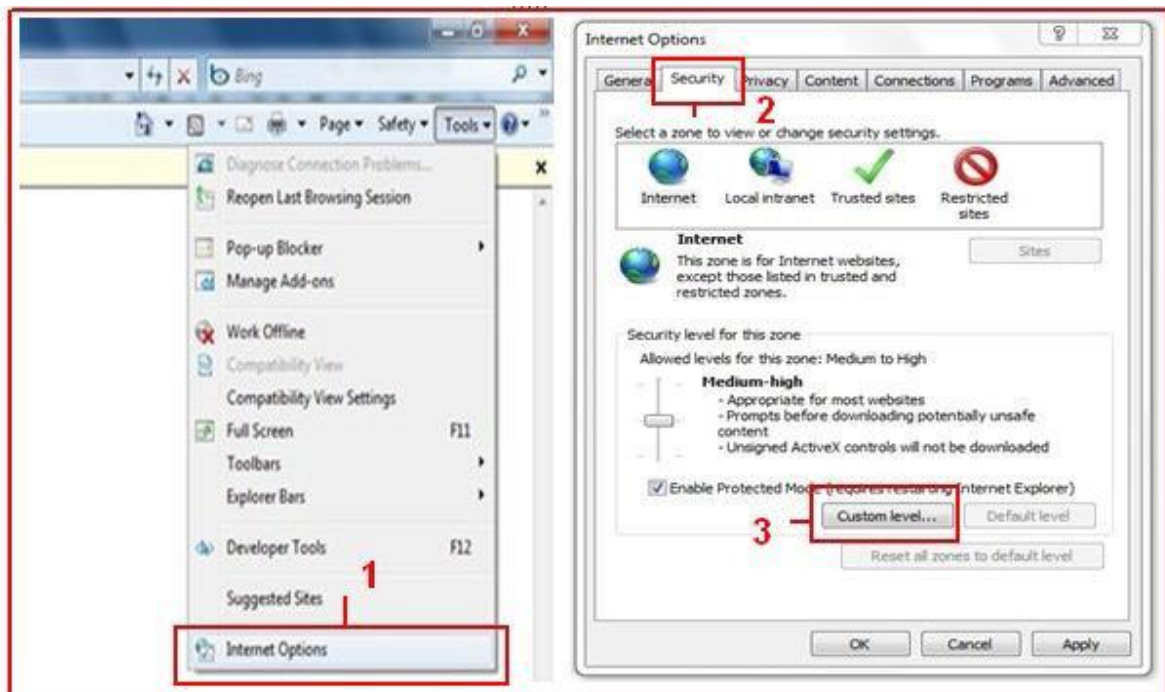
Bing

Page ▾ Safety ▾ Tools ▾

Diagnose Connection Problems...
Reopen Last Browsing Session

Pop-up Blocker
Manage Add-ons

Work Offline
Compatibility View
Compatibility View Settings
Full Screen F11
Toolbars
Explorer Bars

Developer Tools F12

Suggested Sites

Internet Options

1

Internet Options

Genera Security Privacy Content Connections Programs Advanced

2

Select a zone to view or change security settings.

Internet Local intranet Trusted sites Restricted sites

Internet
This zone is for Internet websites, except those listed in trusted and restricted zones.

Sites

Security level for this zone
Allowed levels for this zone: Medium to High

Medium-high
- Appropriate for most websites
- Prompts before downloading potentially unsafe content
- Unsigned ActiveX controls will not be downloaded

Enable Protected Mode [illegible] Internet Explorer)

3

Custom level... Default level

Reset all zones to default level

OK Cancel Apply